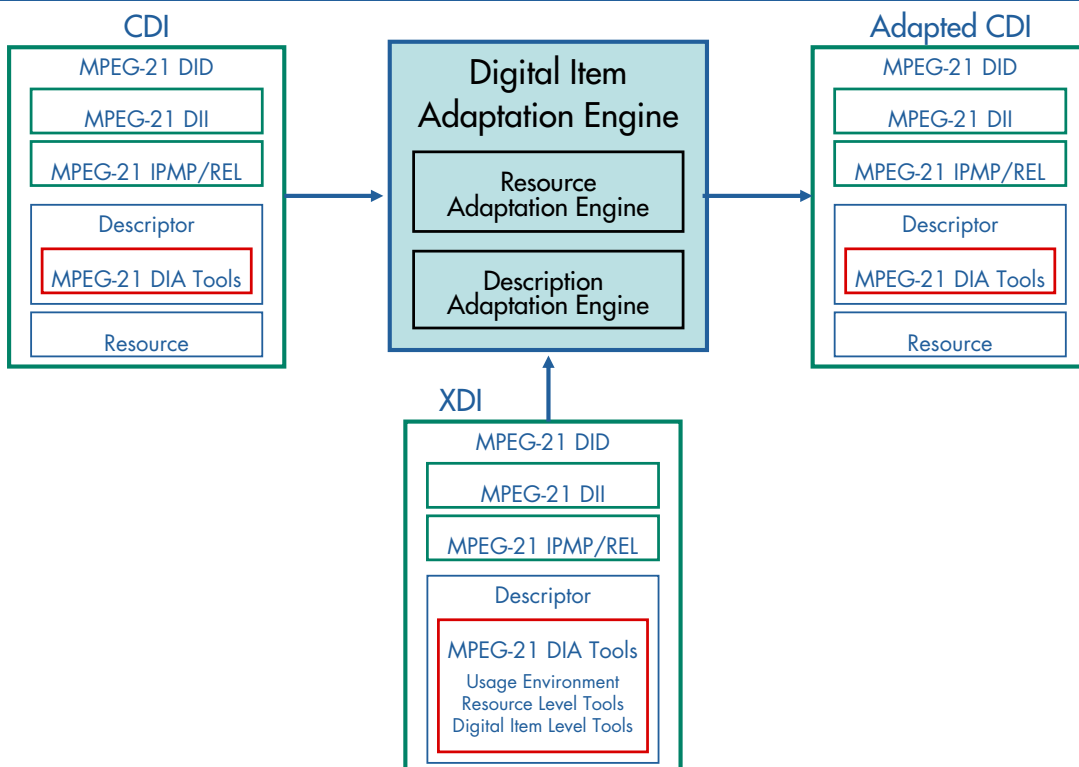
CDI

MPEG-21 DID

MPEG-21 DII

MPEG-21 IPMP/REL

Descriptor

MPEG-21 DIA Tools

Resource

Digital Item Adaptation Engine

Resource Adaptation Engine

Description Adaptation Engine

Adapted CDI

MPEG-21 DID

MPEG-21 DII

MPEG-21 IPMP/REL

Descriptor

MPEG-21 DIA Tools

Resource

XDI

MPEG-21 DID

MPEG-21 DII

MPEG-21 IPMP/REL

Descriptor

MPEG-21 DIA Tools

Usage Environment
Resource Level Tools
Digital Item Level Tools